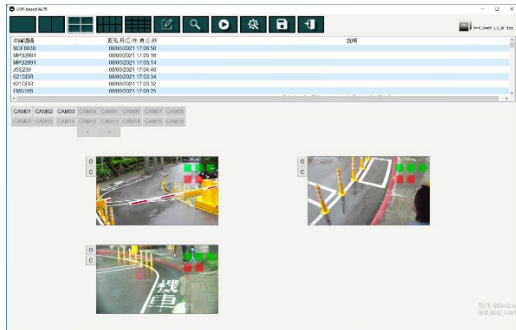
LVR-based ALPR

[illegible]

| 車牌號碼 | 車輛日期時間 | 說明 |
|---|---|---|
| BCF8838 | 08/05/2021 17:05:58 | |
| MP32891 | 08/05/2021 17:05:16 | |
| MP32891 | 08/05/2021 17:05:14 | |
| 155220 | 08/05/2021 17:04:40 | |
| 621DDR | 08/05/2021 17:03:34 | |
| 621DDR | 08/05/2021 17:03:32 | |
| FMS166 | 08/05/2021 17:00:25 | |

CAM01 CAM02 CAM03 CAM04 CAM05 CAM06 CAM07 CAM08
CAM09 CAM10 CAM11 CAM12 CAM13 CAM14 CAM15 CAM16

O
C

O
C

O
C

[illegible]